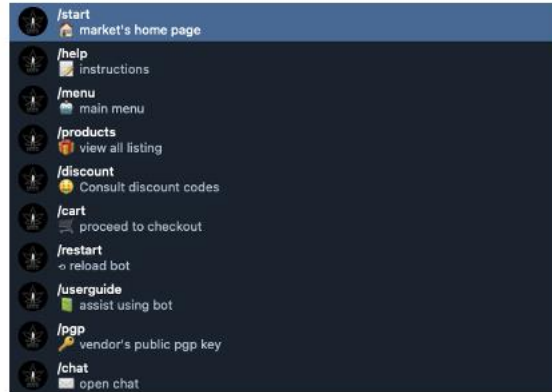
/start
🏠 market's home page

/help
📝 instructions

/menu
🍽 main menu

/products
🎁 view all listing

/discount
😀 Consult discount codes

/cart
🛒 proceed to checkout

/restart
🔄 reload bot

/userguide
📗 assist using bot

/pgp
🔑 vendor's public pgp key

/chat
✉️ open chat